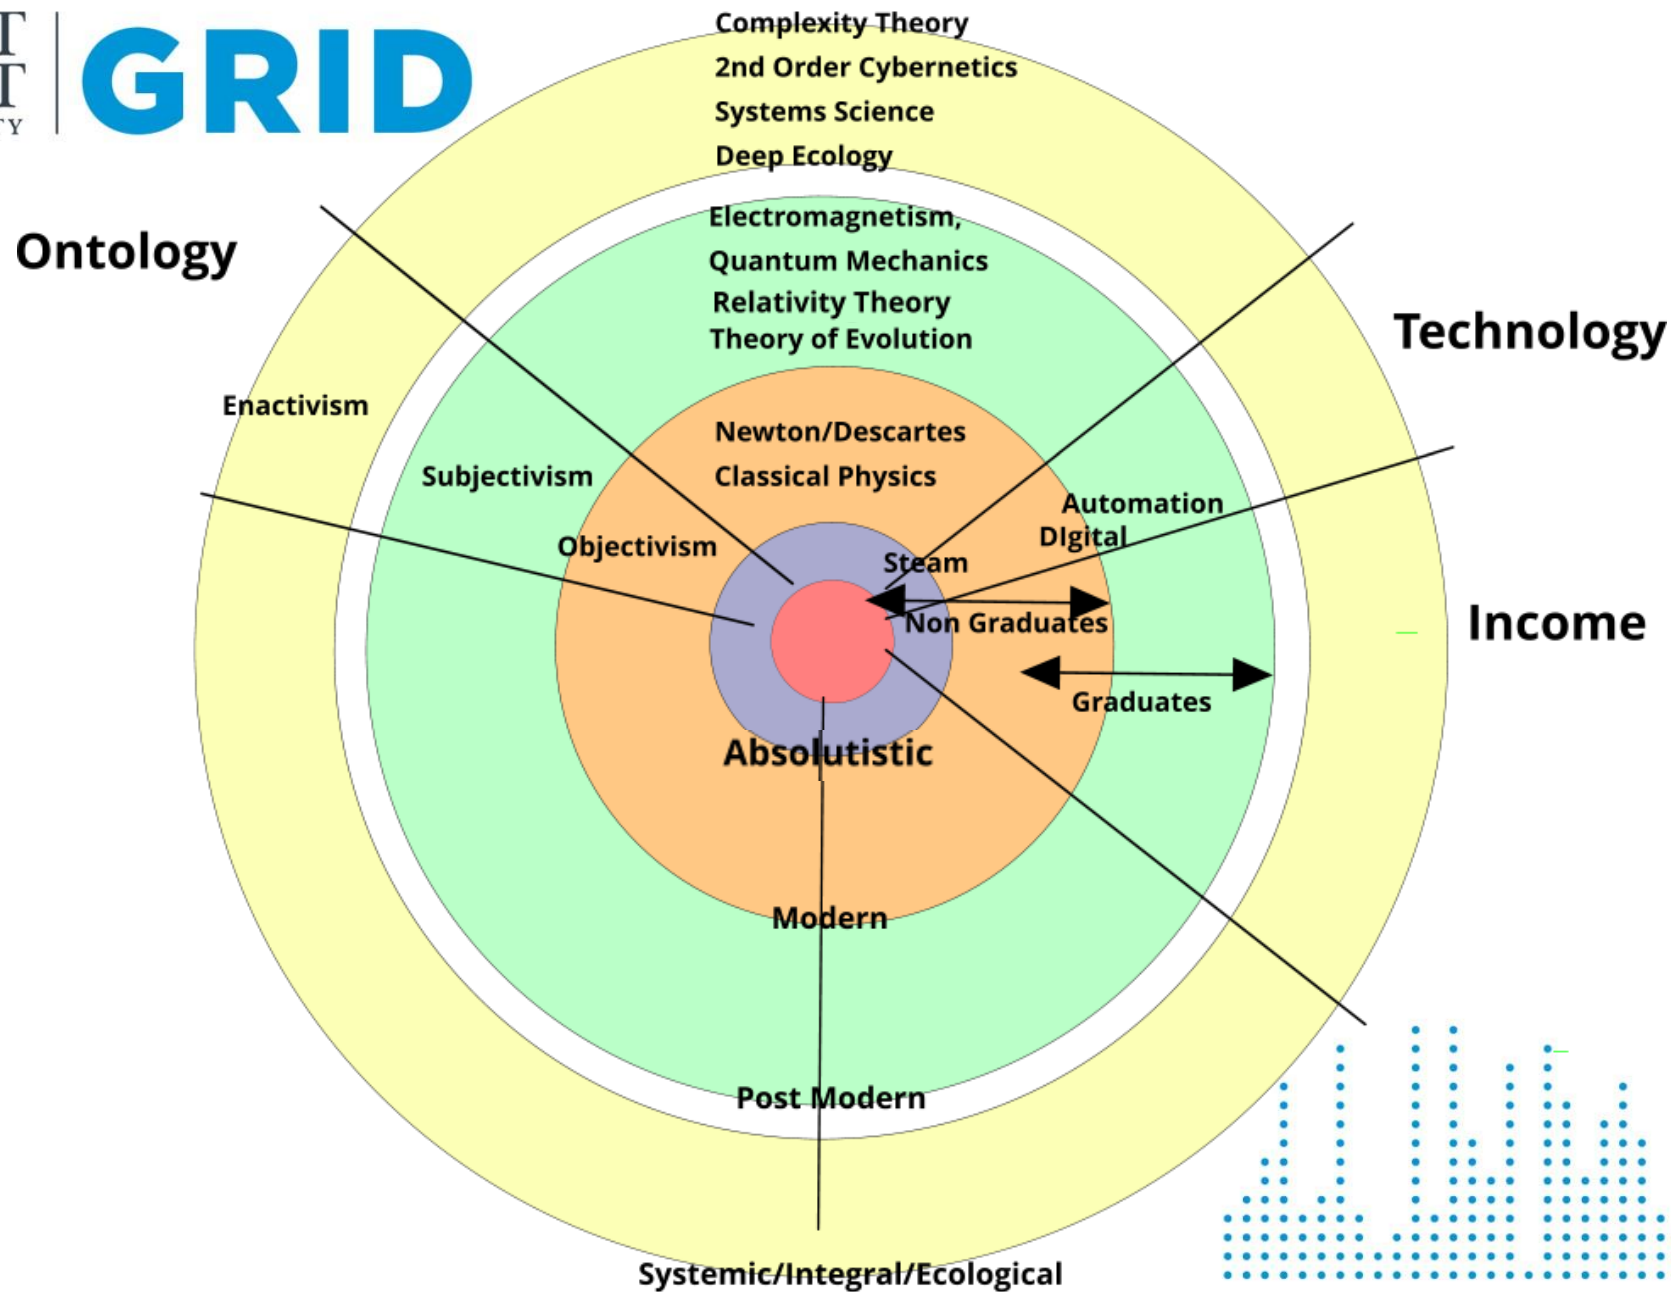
GRID

Complexity Theory
2nd Order Cybernetics
Systems Science
Deep Ecology

Ontology

Electromagnetism,
Quantum Mechanics
Relativity Theory
Theory of Evolution

Technology

Enactivism

Newton/Descartes
Classical Physics

Subjectivism

Automation
DIgital

Objectivism

Steam

Non Graduates

Income

Graduates

Absolutistic

Modern

Post Modern

Systemic/Integral/Ecological